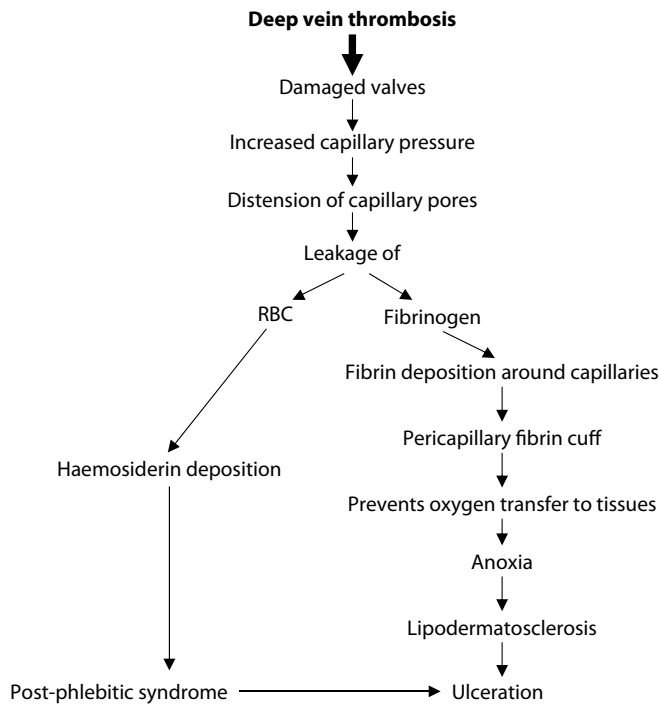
**Deep vein thrombosis**

Damaged valves

Increased capillary pressure

Distension of capillary pores

Leakage of

RBC

Fibrinogen

Fibrin deposition around capillaries

Pericapillary fibrin cuff

Haemosiderin deposition

Prevents oxygen transfer to tissues

Anoxia

Lipodermatosclerosis

Post-phlebitic syndrome

Ulceration